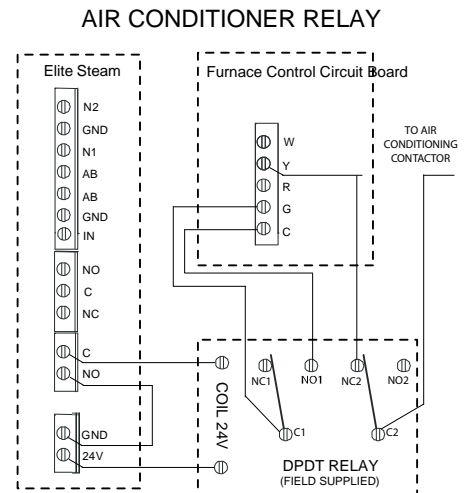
AIR CONDITIONER RELAY

Elite Steam

N2
GND
N1
AB
AB
GND
IN

NO
C
NC

C
NO

GND
24V

Furnace Control Circuit Board

W
Y
R
G
C

TO AIR CONDITIONING CONTACTOR

COIL 24V

NC1
NO1
NC2
NO2
C1
C2

DPDT RELAY
(FIELD SUPPLIED)